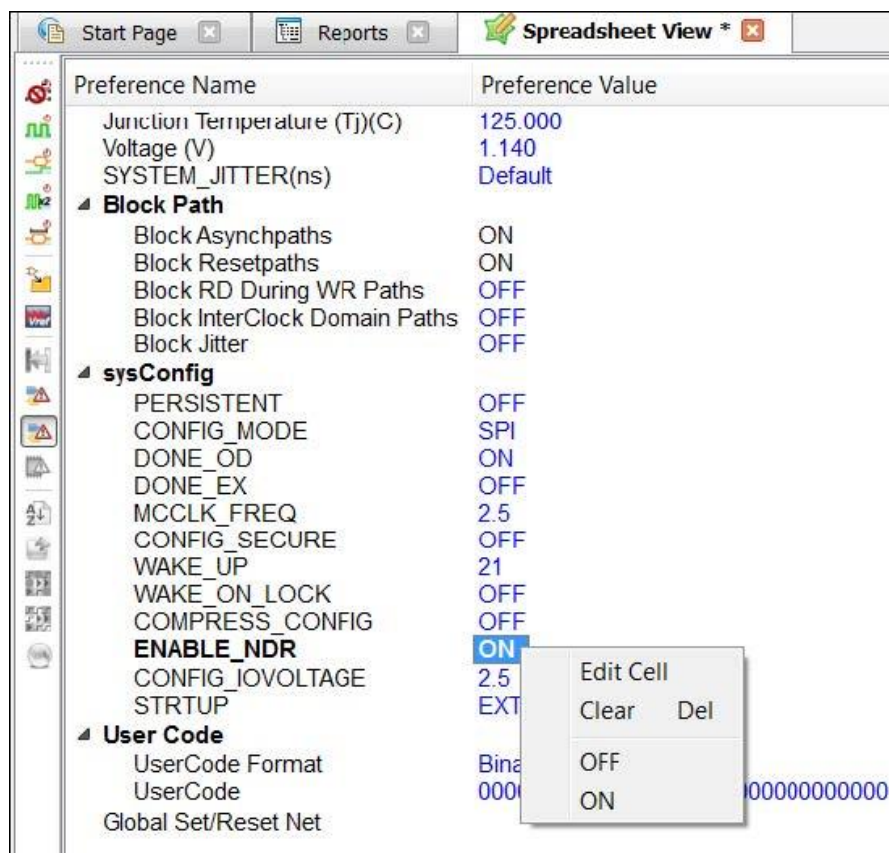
Start Page | Reports | Spreadsheet View *

| Preference Name | Preference Value |
|---|---|
| Junction Temperature (Tj)(C) | 125.000 |
| Voltage (V) | 1.140 |
| SYSTEM_JITTER(ns) | Default |
| Block Path | |
| Block Asynchpaths | ON |
| Block Resetpaths | ON |
| Block RD During WR Paths | OFF |
| Block InterClock Domain Paths | OFF |
| Block Jitter | OFF |
| sysConfig | |
| PERSISTENT | OFF |
| CONFIG_MODE | SPI |
| DONE_OD | ON |
| DONE_EX | OFF |
| MCCLK_FREQ | 2.5 |
| CONFIG_SECURE | OFF |
| WAKE_UP | 21 |
| WAKE_ON_LOCK | OFF |
| COMPRESS_CONFIG | OFF |
| ENABLE_NDR | ON |
| CONFIG_IOVOLTAGE | 2.5 |
| STRTUP | EXT |
| User Code | |
| UserCode Format | Bina |
| UserCode | 000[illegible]000000000000 |
| Global Set/Reset Net | |

Edit Cell
Clear Del
OFF
ON